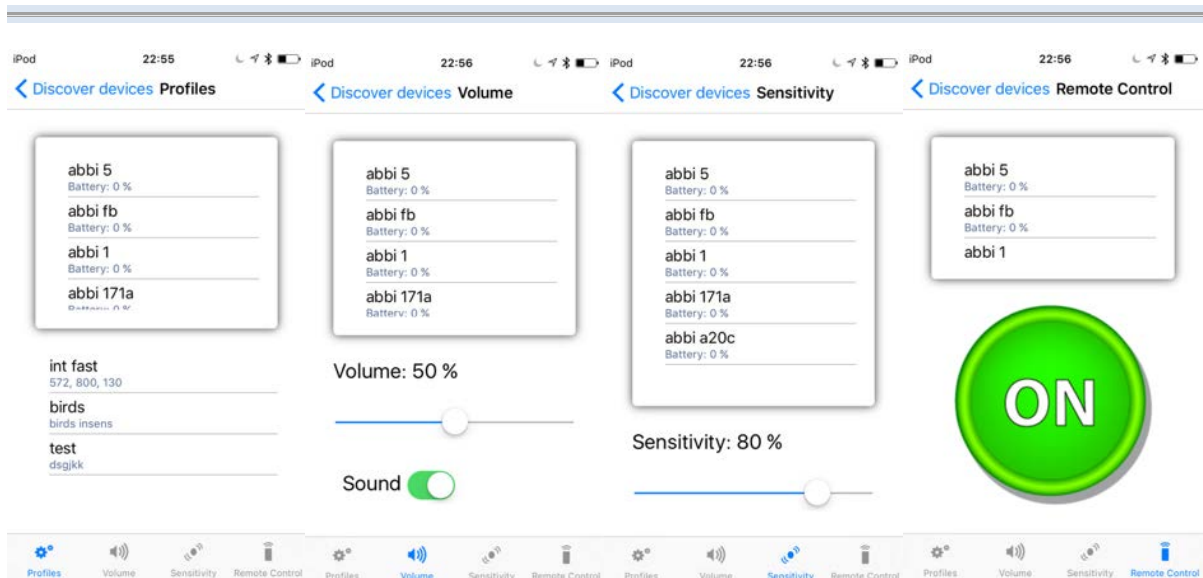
iPod 22:55
Discover devices Profiles

abbi 5
Battery: 0 %
abbi fb
Battery: 0 %
abbi 1
Battery: 0 %
abbi 171a
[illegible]

int fast
572, 800, 130
birds
birds insens
test
dsgjkk

Profiles Volume Sensitivity Remote Control

iPod 22:56
Discover devices Volume

abbi 5
Battery: 0 %
abbi fb
Battery: 0 %
abbi 1
Battery: 0 %
abbi 171a
Battery: 0 %

Volume: 50 %

Sound

Profiles Volume Sensitivity Remote Control

iPod 22:56
Discover devices Sensitivity

abbi 5
Battery: 0 %
abbi fb
Battery: 0 %
abbi 1
Battery: 0 %
abbi 171a
Battery: 0 %
abbi a20c
Battery: 0 %

Sensitivity: 80 %

Profiles Volume Sensitivity Remote Control

iPod 22:56
Discover devices Remote Control

abbi 5
Battery: 0 %
abbi fb
Battery: 0 %
abbi 1

ON

Profiles Volume Sensitivity Remote Control